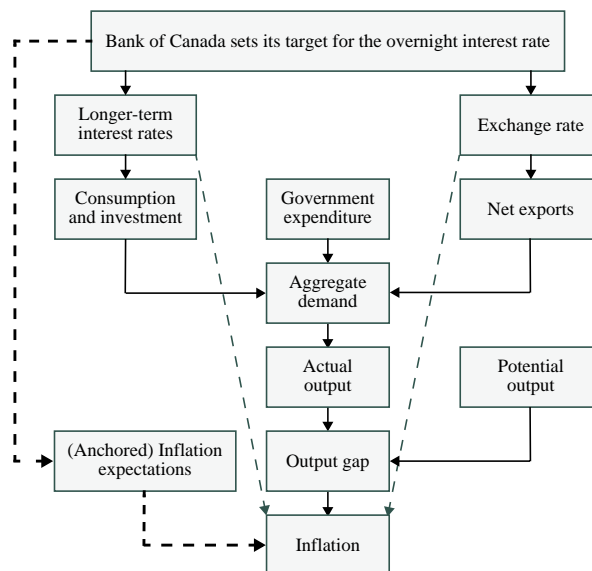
Bank of Canada sets its target for the overnight interest rate

Longer-term interest rates

Exchange rate

Consumption and investment

Government expenditure

Net exports

Aggregate demand

Actual output

Potential output

(Anchored) Inflation expectations

Output gap

Inflation